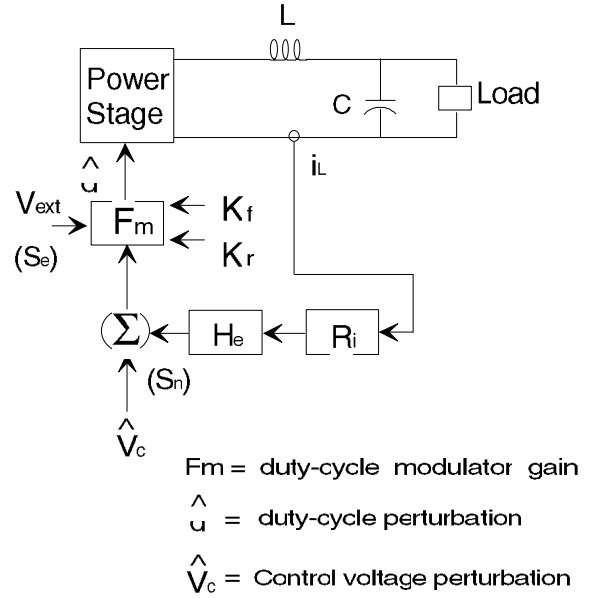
L

Power Stage

C

Load

$\hat{u}$

$i_L$

$V_{ext}$

$F_m$

$K_f$

$K_r$

$(S_e)$

$\Sigma$

$H_e$

$R_i$

$(S_n)$

$\hat{V}_c$

Fm = duty-cycle modulator gain

$\hat{u}$ = duty-cycle perturbation

$\hat{V}_c$ = Control voltage perturbation